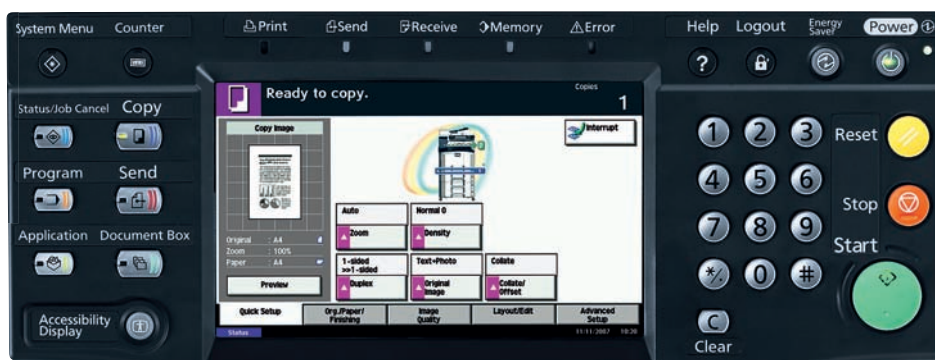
System Menu Counter

Print Send Receive Memory Error

Help Logout Energy Saver Power

Status/Job Cancel Copy

Program Send

Application Document Box

Accessibility Display

Ready to copy.

Copies
1

Copy Image

Interrupt

Original A4
Zoom 100%
Paper A4

Preview

Auto
Zoom

Normal 0
Density

1-sided >>1-sided
Duplex

Text+Photo
Original Image

Collate
Collate/ Offset

Quick Setup | Org./Paper/ Finishing | Image Quality | Layout/Edit | Advanced Setup

Status

11/11/2007 10:30

1 2 3
4 5 6
7 8 9
*/. 0 #

Reset

Stop

Start

C
Clear